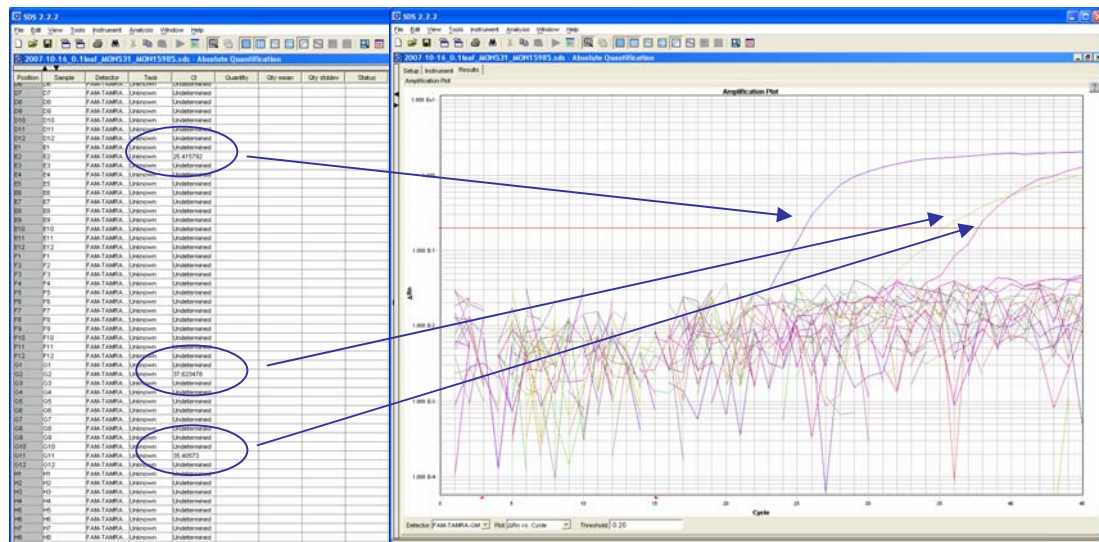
SDS 2.2.2

File Edit View Tools Instrument Analysis Window Help

2007-10-16_0.1leaf_MON531_MON15985.sds - Absolute Quantification

| Position | Sample | Detector | Task | Ct | Quantity | Qty mean | Qty stddev | Status |
|---|---|---|---|---|---|---|---|---|
| D6 | D6 | FAM-TAMRA | Unknown | Undetermined | | | | |
| D7 | D7 | FAM-TAMRA | Unknown | Undetermined | | | | |
| D8 | D8 | FAM-TAMRA | Unknown | Undetermined | | | | |
| D9 | D9 | FAM-TAMRA | Unknown | Undetermined | | | | |
| D10 | D10 | FAM-TAMRA | Unknown | Undetermined | | | | |
| D11 | D11 | FAM-TAMRA | Unknown | Undetermined | | | | |
| D12 | D12 | FAM-TAMRA | Unknown | Undetermined | | | | |
| E1 | E1 | FAM-TAMRA | Unknown | Undetermined | | | | |
| E2 | E2 | FAM-TAMRA | Unknown | 25.415782 | | | | |
| E3 | E3 | FAM-TAMRA | Unknown | Undetermined | | | | |
| E4 | E4 | FAM-TAMRA | Unknown | Undetermined | | | | |
| E5 | E5 | FAM-TAMRA | Unknown | Undetermined | | | | |
| E6 | E6 | FAM-TAMRA | Unknown | Undetermined | | | | |
| E7 | E7 | FAM-TAMRA | Unknown | Undetermined | | | | |
| E8 | E8 | FAM-TAMRA | Unknown | Undetermined | | | | |
| E9 | E9 | FAM-TAMRA | Unknown | Undetermined | | | | |
| E10 | E10 | FAM-TAMRA | Unknown | Undetermined | | | | |
| E11 | E11 | FAM-TAMRA | Unknown | Undetermined | | | | |
| E12 | E12 | FAM-TAMRA | Unknown | Undetermined | | | | |
| F1 | F1 | FAM-TAMRA | Unknown | Undetermined | | | | |
| F2 | F2 | FAM-TAMRA | Unknown | Undetermined | | | | |
| F3 | F3 | FAM-TAMRA | Unknown | Undetermined | | | | |
| F4 | F4 | FAM-TAMRA | Unknown | Undetermined | | | | |
| F5 | F5 | FAM-TAMRA | Unknown | Undetermined | | | | |
| F6 | F6 | FAM-TAMRA | Unknown | Undetermined | | | | |
| F7 | F7 | FAM-TAMRA | Unknown | Undetermined | | | | |
| F8 | F8 | FAM-TAMRA | Unknown | Undetermined | | | | |
| F9 | F9 | FAM-TAMRA | Unknown | Undetermined | | | | |
| F10 | F10 | FAM-TAMRA | Unknown | Undetermined | | | | |
| F11 | F11 | FAM-TAMRA | Unknown | Undetermined | | | | |
| F12 | F12 | FAM-TAMRA | Unknown | Undetermined | | | | |
| G1 | G1 | FAM-TAMRA | Unknown | Undetermined | | | | |
| G2 | G2 | FAM-TAMRA | Unknown | 37.623478 | | | | |
| G3 | G3 | FAM-TAMRA | Unknown | Undetermined | | | | |
| G4 | G4 | FAM-TAMRA | Unknown | Undetermined | | | | |
| G5 | G5 | FAM-TAMRA | Unknown | Undetermined | | | | |
| G6 | G6 | FAM-TAMRA | Unknown | Undetermined | | | | |
| G7 | G7 | FAM-TAMRA | Unknown | Undetermined | | | | |
| G8 | G8 | FAM-TAMRA | Unknown | Undetermined | | | | |
| G9 | G9 | FAM-TAMRA | Unknown | Undetermined | | | | |
| G10 | G10 | FAM-TAMRA | Unknown | Undetermined | | | | |
| G11 | G11 | FAM-TAMRA | Unknown | 35.40673 | | | | |
| G12 | G12 | FAM-TAMRA | Unknown | Undetermined | | | | |
| H1 | H1 | FAM-TAMRA | Unknown | Undetermined | | | | |
| H2 | H2 | FAM-TAMRA | Unknown | Undetermined | | | | |
| H3 | H3 | FAM-TAMRA | Unknown | Undetermined | | | | |
| H4 | H4 | FAM-TAMRA | Unknown | Undetermined | | | | |
| H5 | H5 | FAM-TAMRA | Unknown | Undetermined | | | | |
| H6 | H6 | FAM-TAMRA | Unknown | Undetermined | | | | |
| H7 | H7 | FAM-TAMRA | Unknown | Undetermined | | | | |
| H8 | H8 | FAM-TAMRA | Unknown | Undetermined | | | | |

SDS 2.2.2

File Edit View Tools Instrument Analysis Window Help

2007-10-16_0.1leaf_MON531_MON15985.sds - Absolute Quantification

Setup Instrument Results

Amplification Plot

Amplification Plot

1.000 E+1

1.000

1.000 E-1

ΔRn

1.000 E-2

1.000 E-3

1.000 E-4

0 5 10 15 20 25 30 35 40 45

Cycle

Detector FAM-TAMRA-GM Plot ΔRn vs. Cycle Threshold: 0.20